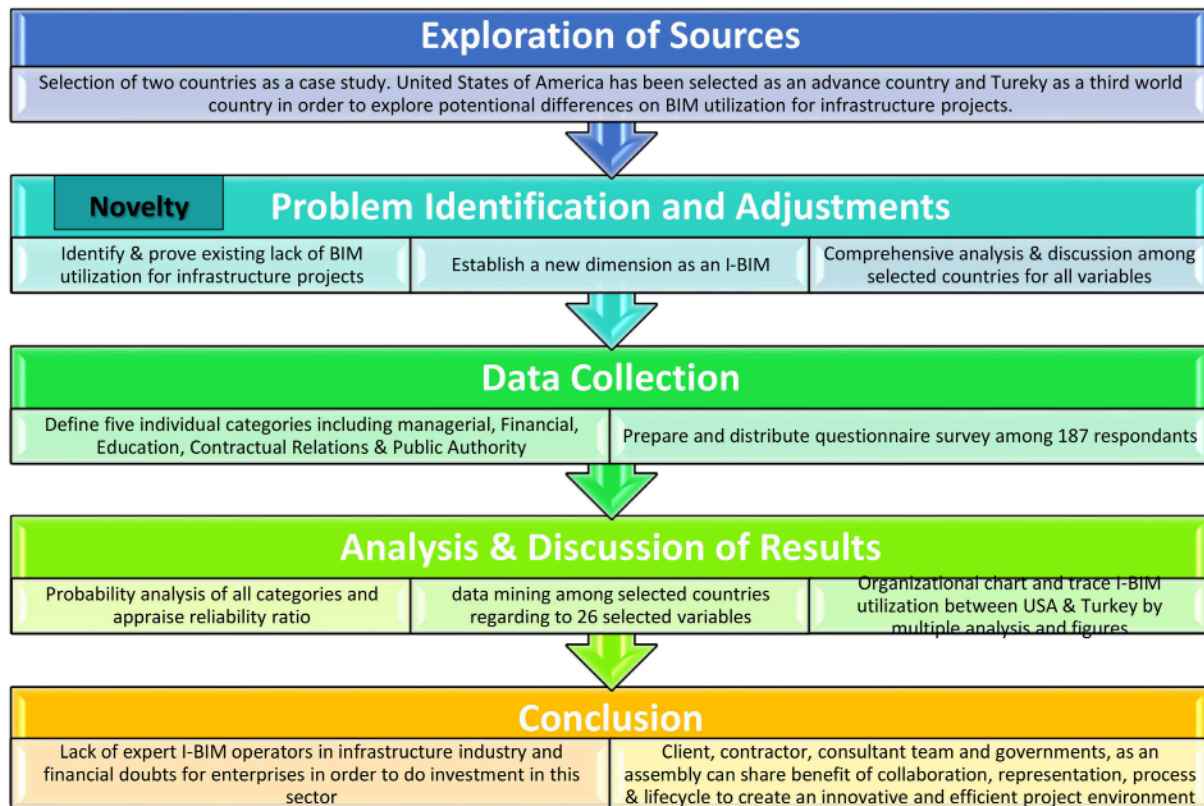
Exploration of Sources

Selection of two countries as a case study. United States of America has been selected as an advance country and Tureky as a third world country in order to explore potentional differences on BIM utilization for infrastructure projects.

Novelty

Problem Identification and Adjustments

Identify & prove existing lack of BIM utilization for infrastructure projects

Establish a new dimension as an I-BIM

Comprehensive analysis & discussion among selected countries for all variables

Data Collection

Define five individual categories including managerial, Financial, Education, Contractual Relations & Public Authority

Prepare and distribute questionnaire survey among 187 respondants

Analysis & Discussion of Results

Probability analysis of all categories and appraise reliability ratio

data mining among selected countries regarding to 26 selected variables

Organizational chart and trace I-BIM utilization between USA & Turkey by multiple analysis and figures

Conclusion

Lack of expert I-BIM operators in infrastructure industry and financial doubts for enterprises in order to do investment in this sector

Client, contractor, consultant team and governments, as an assembly can share benefit of collaboration, representation, process & lifecycle to create an innovative and efficient project environment